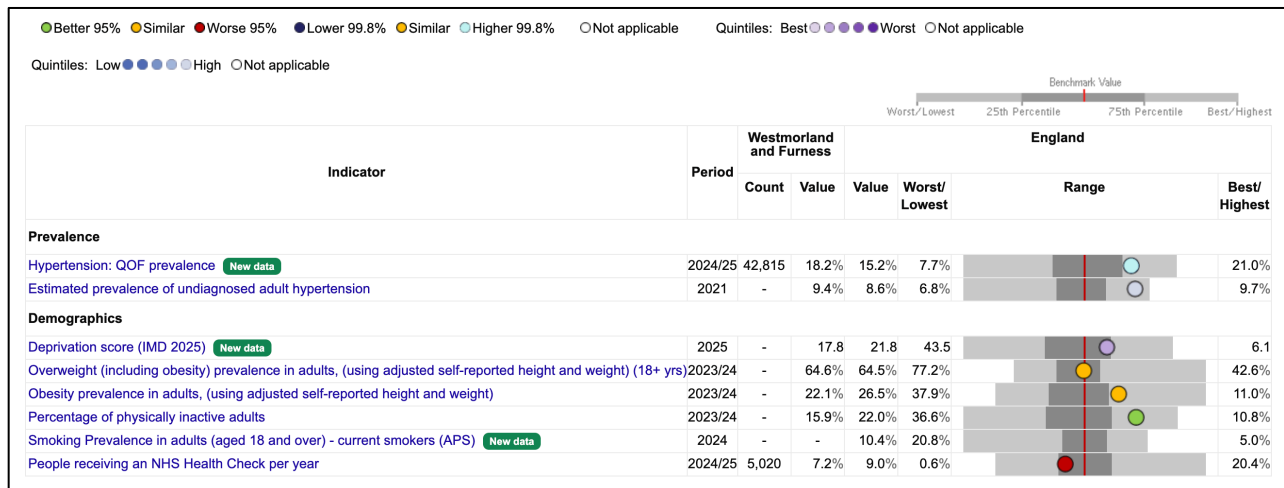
Better 95% Similar Worse 95% Lower 99.8% Similar Higher 99.8% Not applicable Quintiles: Best Worst Not applicable

Quintiles: Low High Not applicable

Benchmark Value

Worst/Lowest 25th Percentile 75th Percentile Best/Highest

| Indicator | Period | Westmorland and Furness Count | Westmorland and Furness Value | England Value | England Worst/ Lowest | England Range | England Best/ Highest |
|---|---|---|---|---|---|---|---|
| **Prevalence** | | | | | | | |
| Hypertension: QOF prevalence New data | 2024/25 | 42,815 | 18.2% | 15.2% | 7.7% | | 21.0% |
| Estimated prevalence of undiagnosed adult hypertension | 2021 | - | 9.4% | 8.6% | 6.8% | | 9.7% |
| **Demographics** | | | | | | | |
| Deprivation score (IMD 2025) New data | 2025 | - | 17.8 | 21.8 | 43.5 | | 6.1 |
| Overweight (including obesity) prevalence in adults, (using adjusted self-reported height and weight) (18+ yrs) | 2023/24 | - | 64.6% | 64.5% | 77.2% | | 42.6% |
| Obesity prevalence in adults, (using adjusted self-reported height and weight) | 2023/24 | - | 22.1% | 26.5% | 37.9% | | 11.0% |
| Percentage of physically inactive adults | 2023/24 | - | 15.9% | 22.0% | 36.6% | | 10.8% |
| Smoking Prevalence in adults (aged 18 and over) - current smokers (APS) New data | 2024 | - | - | 10.4% | 20.8% | | 5.0% |
| People receiving an NHS Health Check per year | 2024/25 | 5,020 | 7.2% | 9.0% | 0.6% | | 20.4% |